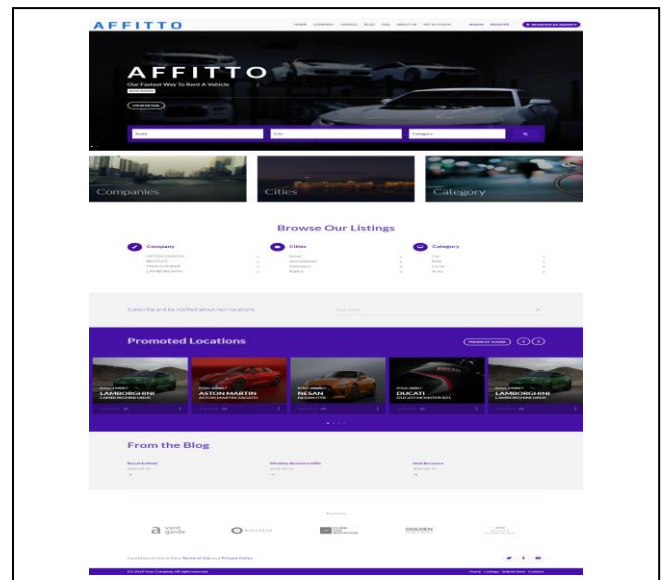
AFFITTO

HOME COMPANY VEHICLE BLOG FAQ ABOUT US GET IN TOUCH LOGIN REGISTER + REGISTER AS AGENCY

AFFITTO

Our Fastest Way To Rent A Vehicle

VIEW DETAILS

State City Category

Companies Cities Category

Browse Our Listings

Company

ASTON MARTIN
BENTLEY
DAVE COUSINS
LAMBORGHINI

Cities

Surat
Ahmedabad
Vadodara
Rajkot

Category

Car
Bike
Cross
Auto

Subscribe and be notified about new locations

Promoted Locations

PROMOTE YOURS

LAMBORGHINI
LAMBORGHINI HBUR

ASTON MARTIN
ASTON MARTIN ZAGATO

NESAN
NESAN GTR

DUCATI
DUCATI MONSTER 821

LAMBORGHINI
LAMBORGHINI HBUR

From the Blog

Royal Enfield

Ducati Bike

Honda Activa

Partners

a vant garde

KOLLAPSE

DOLDEN

Terms of Use Privacy Policy

© 2019 Your Company. All right reserved.

Home Listings Submit Item Contact